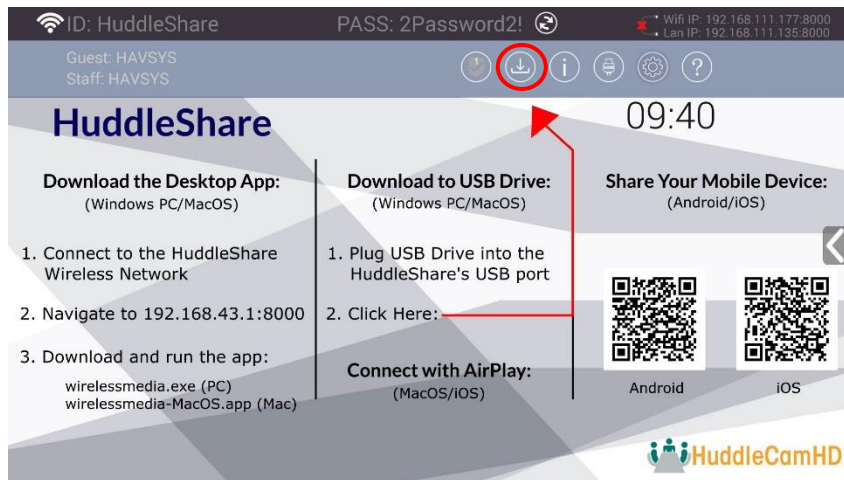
ID: HuddleShare PASS: 2Password2!

Wifi IP: 192.168.111.177:8000
Lan IP: 192.168.111.135:8000

Guest: HAVSYS
Staff: HAVSYS

HuddleShare

09:40

Download the Desktop App:
(Windows PC/MacOS)

1. Connect to the HuddleShare Wireless Network

2. Navigate to 192.168.43.1:8000

3. Download and run the app:
wirelessmedia.exe (PC)
wirelessmedia-MacOS.app (Mac)

Download to USB Drive:
(Windows PC/MacOS)

1. Plug USB Drive into the HuddleShare's USB port

2. Click Here:

Connect with AirPlay:
(MacOS/iOS)

Share Your Mobile Device:
(Android/iOS)

Android

iOS

HuddleCamHD